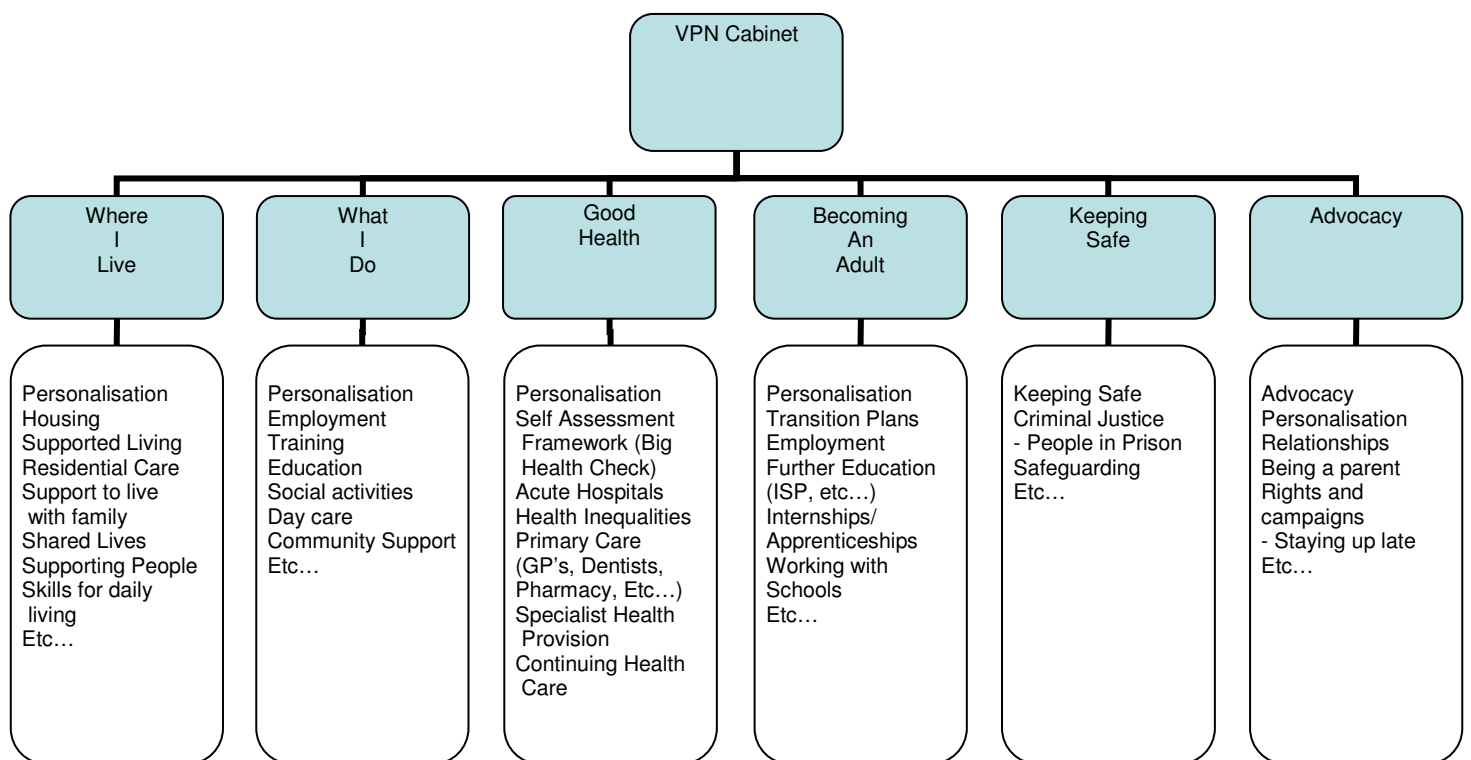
VPN Cabinet

Where I Live

Personalisation
Housing
Supported Living
Residential Care
Support to live with family
Shared Lives
Supporting People
Skills for daily living
Etc…

What I Do

Personalisation
Employment
Training
Education
Social activities
Day care
Community Support
Etc…

Good Health

Personalisation
Self Assessment Framework (Big Health Check)
Acute Hospitals
Health Inequalities
Primary Care (GP's, Dentists, Pharmacy, Etc…)
Specialist Health Provision
Continuing Health Care

Becoming An Adult

Personalisation
Transition Plans
Employment
Further Education (ISP, etc…)
Internships/ Apprenticeships
Working with Schools
Etc…

Keeping Safe

Keeping Safe
Criminal Justice
- People in Prison
Safeguarding
Etc…

Advocacy

Advocacy
Personalisation
Relationships
Being a parent
Rights and campaigns
- Staying up late
Etc…